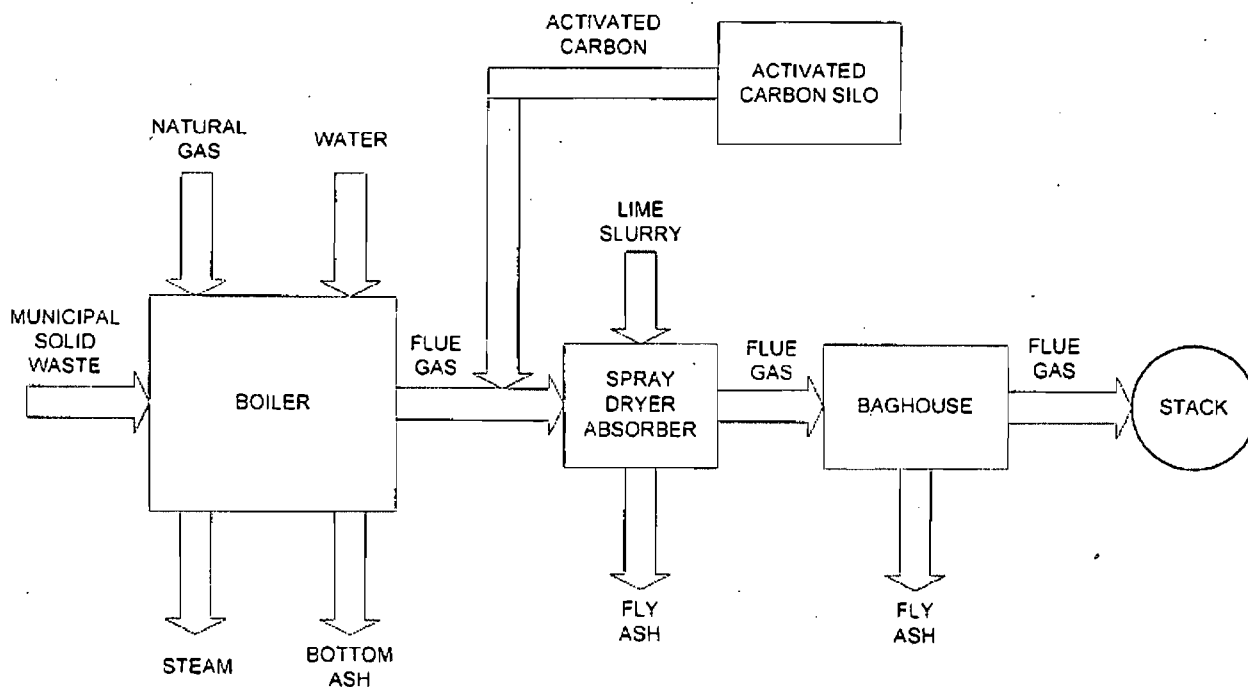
ACTIVATED CARBON

ACTIVATED CARBON SILO

NATURAL GAS

WATER

LIME SLURRY

MUNICIPAL SOLID WASTE

BOILER

FLUE GAS

SPRAY DRYER ABSORBER

FLUE GAS

BAGHOUSE

FLUE GAS

STACK

STEAM

BOTTOM ASH

FLY ASH

FLY ASH